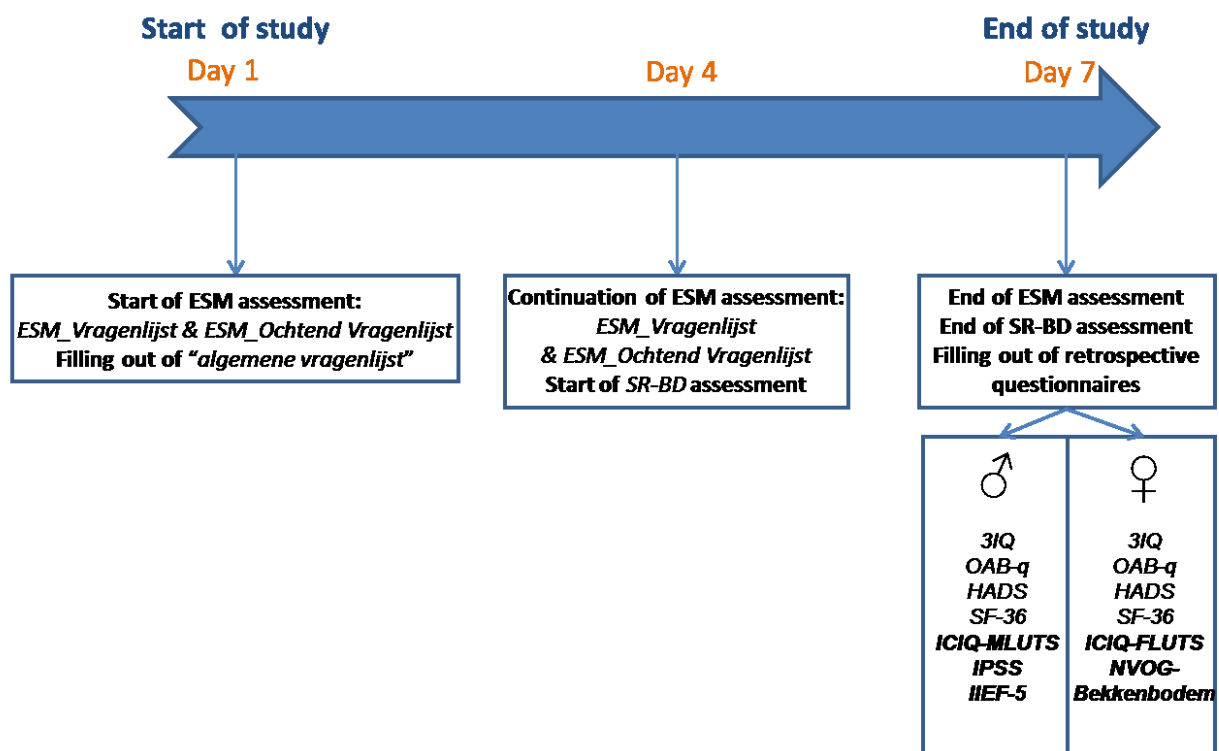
Start of study
Day 1

Day 4

End of study
Day 7

Start of ESM assessment:
ESM_Vragenlijst & ESM_Ochtend Vragenlijst
Filling out of "algemene vragenlijst"

Continuation of ESM assessment:
ESM_Vragenlijst
& ESM_Ochtend Vragenlijst
Start of SR-BD assessment

End of ESM assessment
End of SR-BD assessment
Filling out of retrospective questionnaires

♂

3IQ
OAB-q
HADS
SF-36
ICIQ-MLUTS
IPSS
IIEF-5

♀

3IQ
OAB-q
HADS
SF-36
ICIQ-FLUTS
NVOG-Bekkenbodem